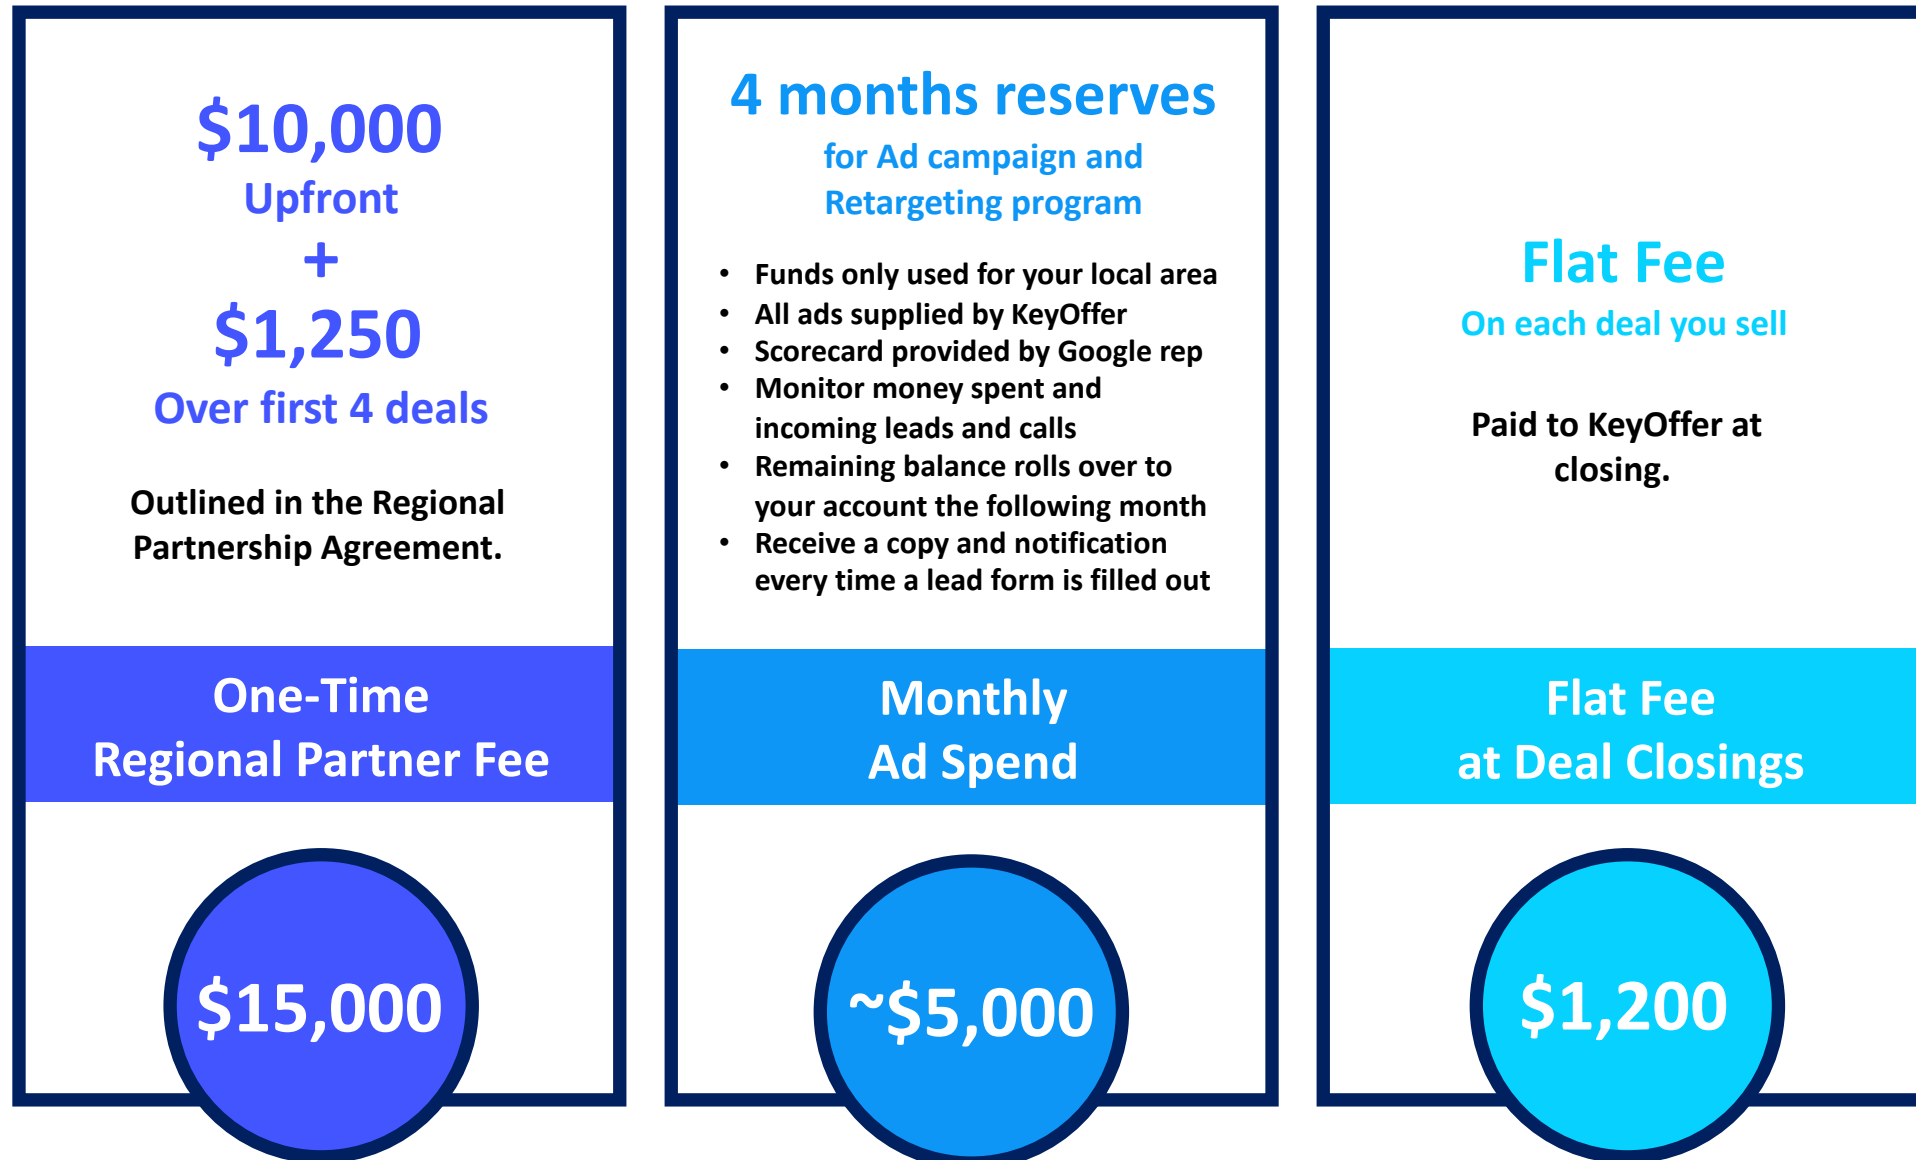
\$10,000
Upfront
+
\$1,250
Over first 4 deals

Outlined in the Regional Partnership Agreement.

One-Time
Regional Partner Fee

\$15,000

4 months reserves
for Ad campaign and Retargeting program

- Funds only used for your local area
- All ads supplied by KeyOffer
- Scorecard provided by Google rep
- Monitor money spent and incoming leads and calls
- Remaining balance rolls over to your account the following month
- Receive a copy and notification every time a lead form is filled out

Monthly
Ad Spend

~\$5,000

Flat Fee
On each deal you sell

Paid to KeyOffer at closing.

Flat Fee
at Deal Closings

\$1,200